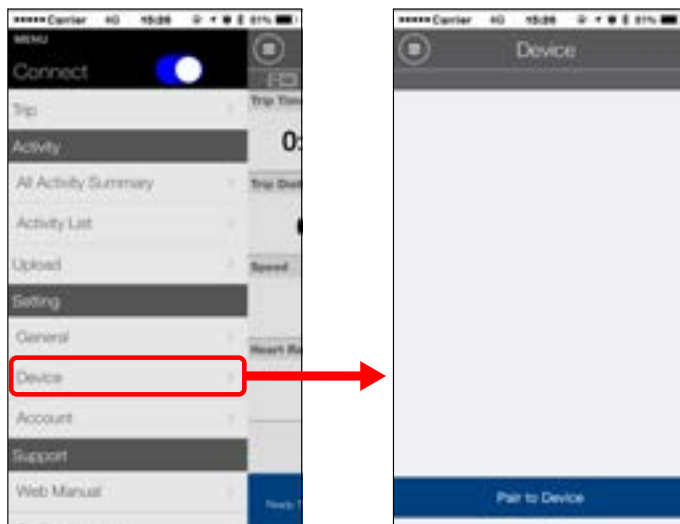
••••• Carrier 4G 15:26 81%
MENU
Connect
Trip
Activity
All Activity Summary
Activity List
Upload
Setting
General
Device
Account
Support
Web Manual
Trip Time
0:
Trip Dist
Speed
Heart Ra
Ready T

••••• Carrier 4G 15:26 81%
Device
Pair to Device